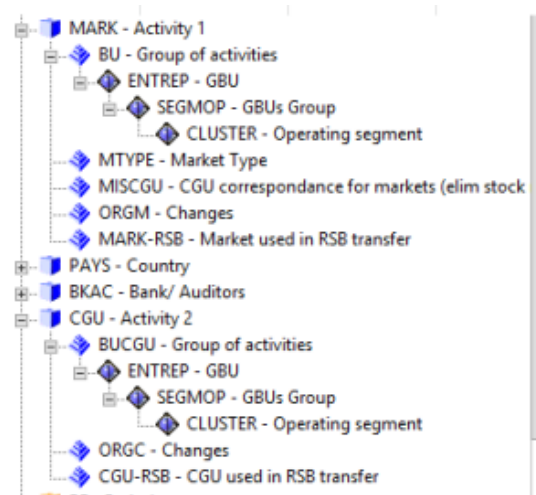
MARK - Activity 1
BU - Group of activities
ENTREP - GBU
SEGMOP - GBUs Group
CLUSTER - Operating segment
MTYPE - Market Type
MISCGU - CGU correspondance for markets (elim stock
ORGM - Changes
MARK-RSB - Market used in RSB transfer
PAYS - Country
BKAC - Bank/ Auditors
CGU - Activity 2
BUCGU - Group of activities
ENTREP - GBU
SEGMOP - GBUs Group
CLUSTER - Operating segment
ORGC - Changes
CGU-RSB - CGU used in RSB transfer